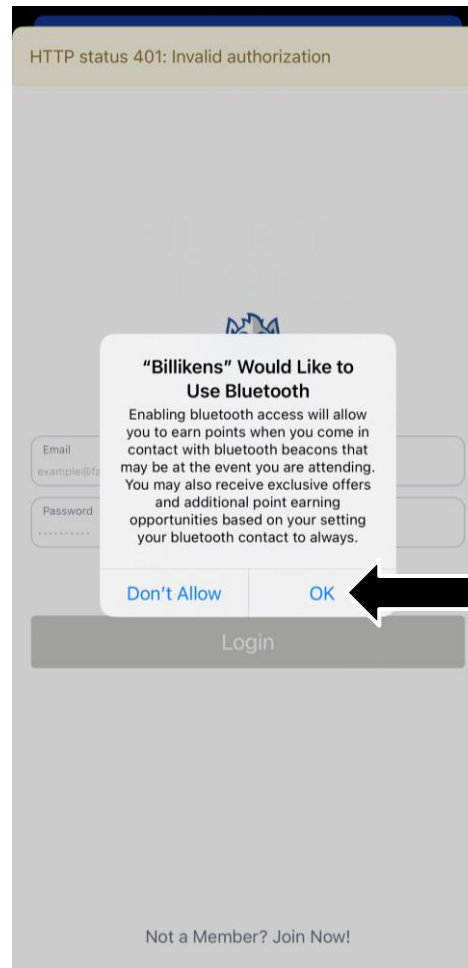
HTTP status 401: Invalid authorization

"Billikens" Would Like to Use Bluetooth

Enabling bluetooth access will allow you to earn points when you come in contact with bluetooth beacons that may be at the event you are attending. You may also receive exclusive offers and additional point earning opportunities based on your setting your bluetooth contact to always.

Don't Allow

OK

Email

example@fa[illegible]

Password

..........

Login

Not a Member? Join Now!